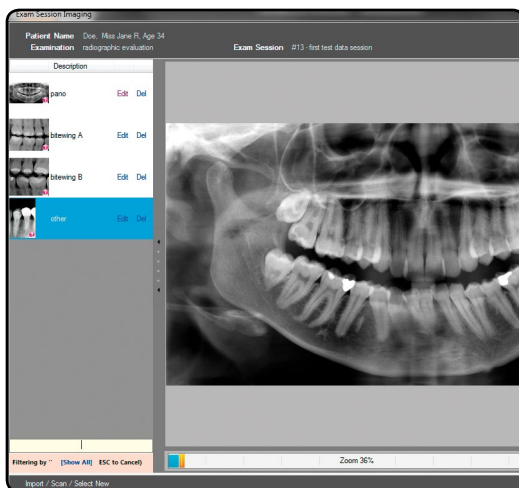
Exam Session Imaging

Patient Name Doe, Miss Jane R, Age 34
Examination radiographic evaluation
Exam Session #13 - first test data session

Description

pano Edit Del

bitewing A Edit Del

bitewing B Edit Del

other Edit Del

Filtering by '' [Show All] ESC to Cancel)

Zoom 36%

Import / Scan / Select New